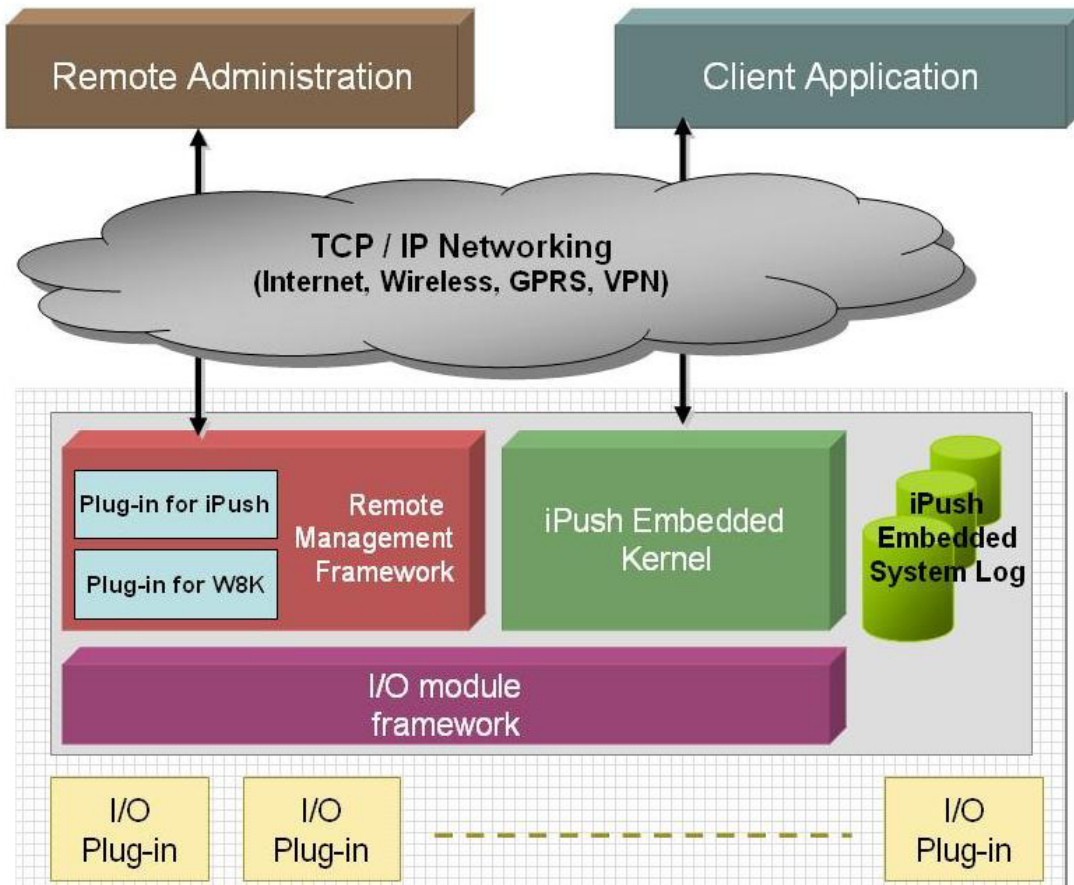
Remote Administration

Client Application

TCP / IP Networking
(Internet, Wireless, GPRS, VPN)

Plug-in for iPush

Plug-in for W8K

Remote Management Framework

iPush Embedded Kernel

iPush Embedded System Log

I/O module framework

I/O Plug-in

I/O Plug-in

I/O Plug-in